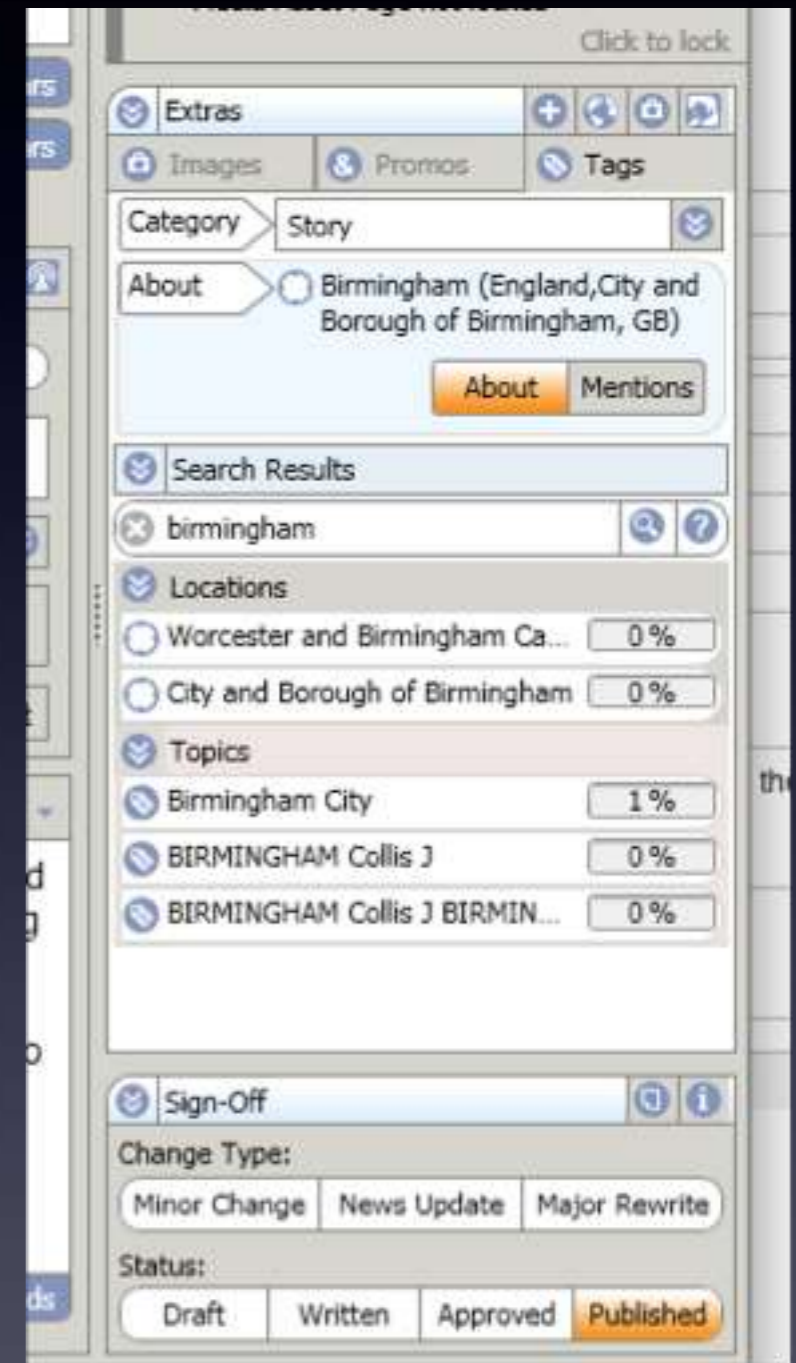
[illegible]

Click to lock

Extras

Images

Promos

Tags

Category

Story

About

Birmingham (England,City and Borough of Birmingham, GB)

About

Mentions

Search Results

birmingham

Locations

Worcester and Birmingham Ca...

0 %

City and Borough of Birmingham

0 %

Topics

Birmingham City

1 %

BIRMINGHAM Collis J

0 %

BIRMINGHAM Collis J BIRMIN...

0 %

Sign-Off

Change Type:

Minor Change

News Update

Major Rewrite

Status:

Draft

Written

Approved

Published

rs

rs

d

g

o

ds

th